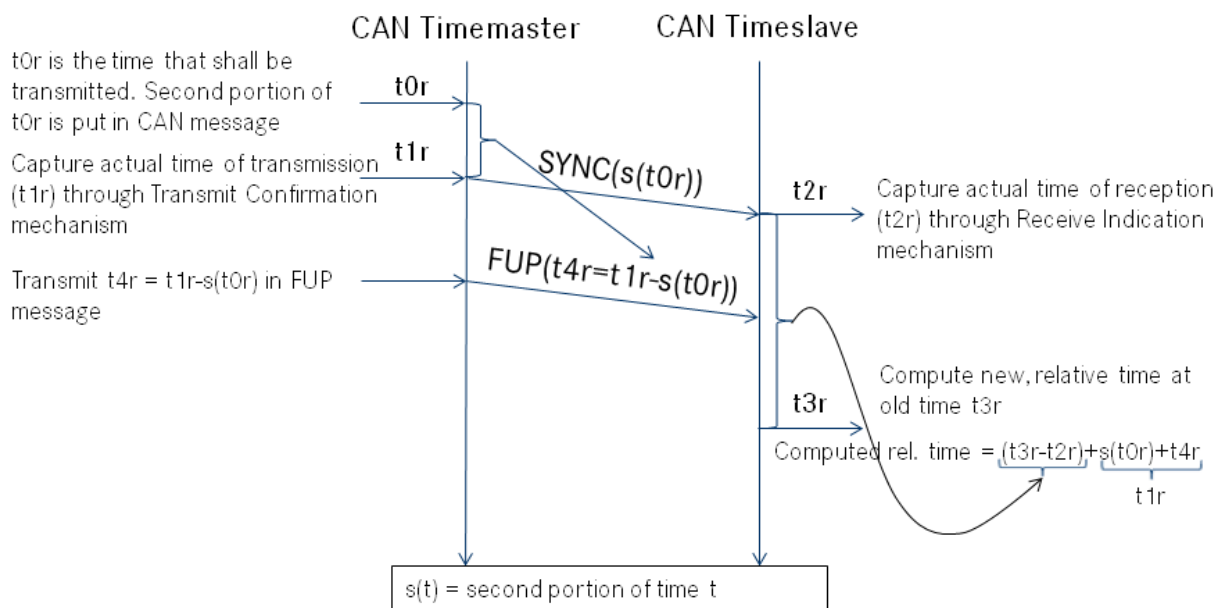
CAN Timemaster

CAN Timeslave

t0r is the time that shall be transmitted. Second portion of t0r is put in CAN message

t0r

Capture actual time of transmission (t1r) through Transmit Confirmation mechanism

t1r

SYNC(s(t0r))

t2r

Capture actual time of reception (t2r) through Receive Indication mechanism

Transmit t4r = t1r-s(t0r) in FUP message

FUP(t4r=t1r-s(t0r))

Compute new, relative time at old time t3r

t3r

Computed rel. time = (t3r-t2r)+s(t0r)+t4r

t1r

s(t) = second portion of time t